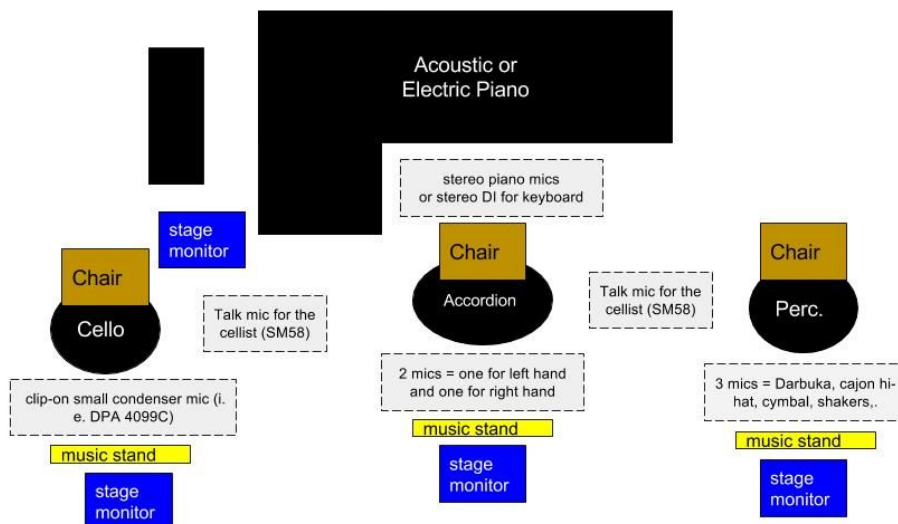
Acoustic or Electric Piano

stereo piano mics or stereo DI for keyboard

stage monitor

Chair

Cello

Talk mic for the cellist (SM58)

clip-on small condenser mic (i. e. DPA 4099C)

music stand

stage monitor

Chair

Accordion

2 mics = one for left hand and one for right hand

music stand

stage monitor

Talk mic for the cellist (SM58)

Chair

Perc.

3 mics = Darbuka, cajon hi-hat, cymbal, shakers,.

music stand

stage monitor